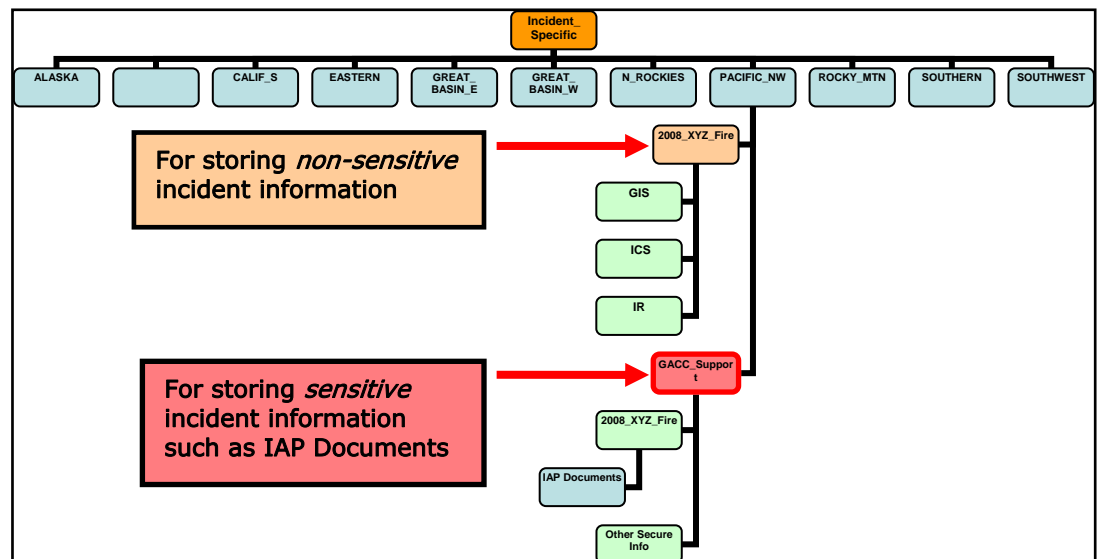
Incident_ Specific

ALASKA

CALIF_S

EASTERN

GREAT_ BASIN_E

GREAT_ BASIN_W

N_ROCKIES

PACIFIC_NW

ROCKY_MTN

SOUTHERN

SOUTHWEST

For storing *non-sensitive* incident information

2008_XYZ_Fire

GIS

ICS

IR

For storing *sensitive* incident information such as IAP Documents

GACC_Suppor t

2008_XYZ_Fire

IAP Documents

Other Secure Info